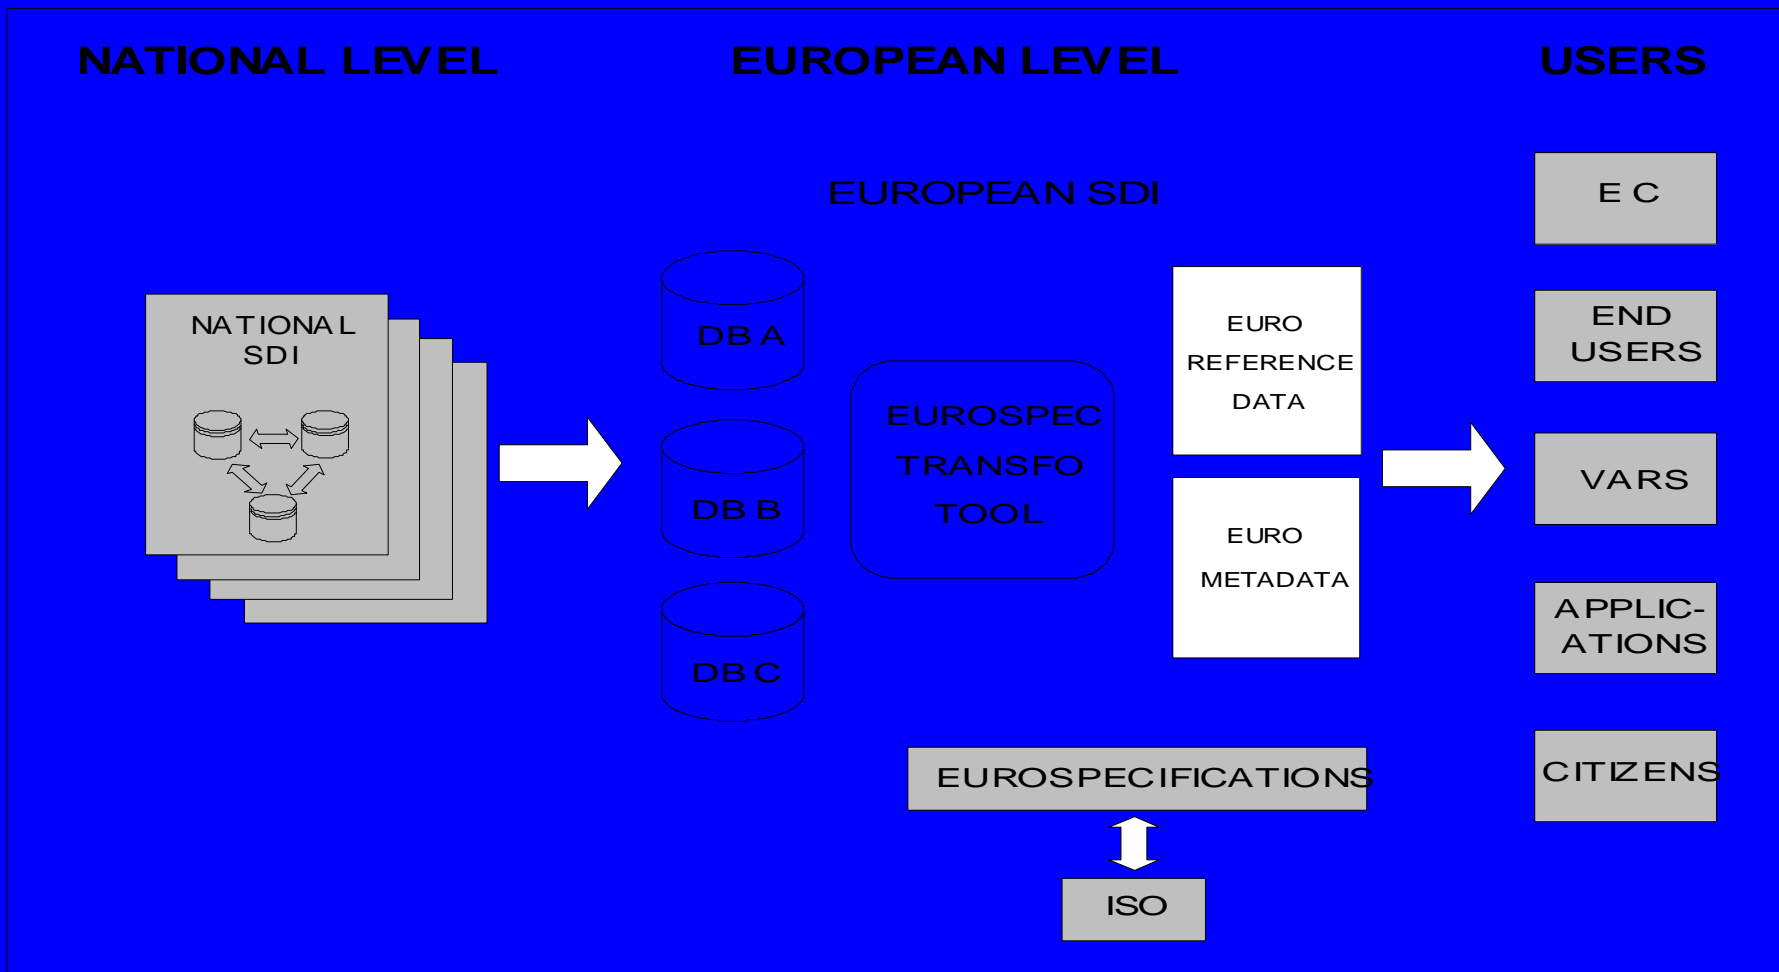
NATIONAL LEVEL

EUROPEAN LEVEL

USERS

EUROPEAN SDI

NATIONAL SDI

DB A

DB B

DB C

EUROSPEC TRANSFO TOOL

EURO REFERENCE DATA

EURO METADATA

EUROSPECIFICATIONS

ISO

E C

END USERS

VARS

APPLIC-ATIONS

CITIZENS